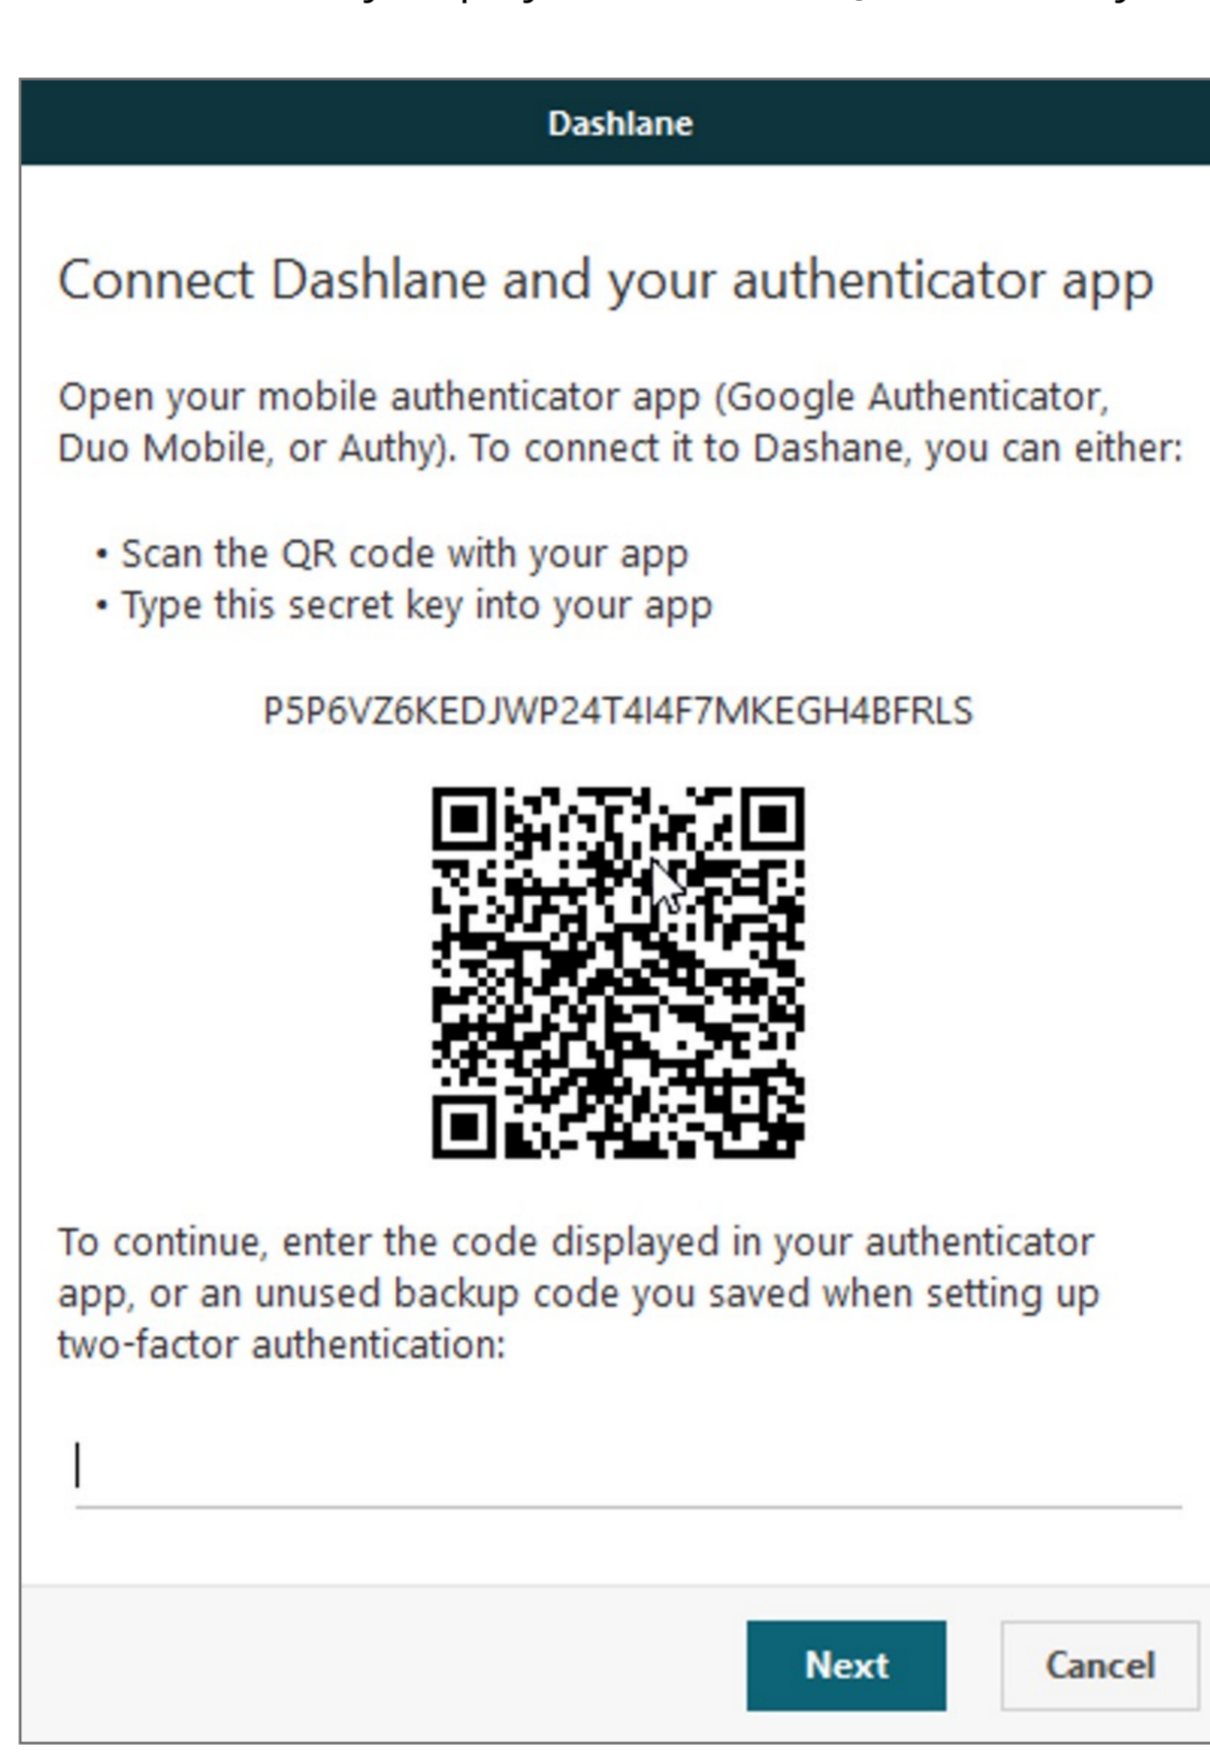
Dashlane

Connect Dashlane and your authenticator app

Open your mobile authenticator app (Google Authenticator, Duo Mobile, or Authy). To connect it to Dashane, you can either:

• Scan the QR code with your app
• Type this secret key into your app

P5P6VZ6KEDJWP24T4I4F7MKEGH4BFRLS

To continue, enter the code displayed in your authenticator app, or an unused backup code you saved when setting up two-factor authentication:

Next

Cancel